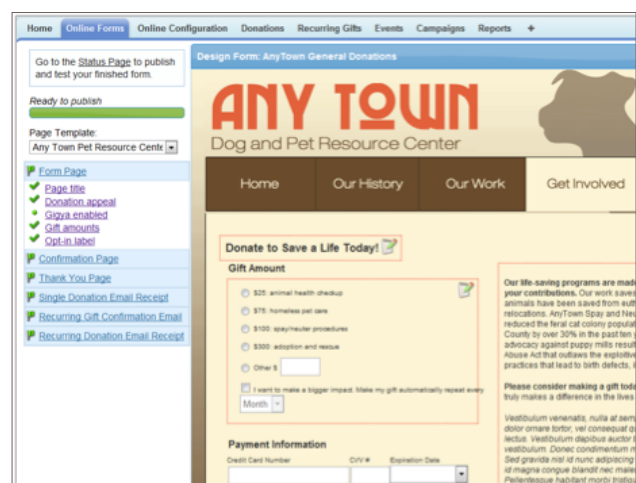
Home Online Forms Online Configuration Donations Recurring Gifts Events Campaigns Reports +

Go to the Status Page to publish and test your finished form.

Ready to publish

Page Template:
Any Town Pet Resource Cente

Form Page
Page title
Donation appeal
Gigya enabled
Gift amounts
Opt-in label
Confirmation Page
Thank You Page
Single Donation Email Receipt
Recurring Gift Confirmation Email
Recurring Donation Email Receipt

Design Form: AnyTown General Donations

ANY TOWN
Dog and Pet Resource Center

Home Our History Our Work Get Involved

Donate to Save a Life Today!

Gift Amount

$25: animal health checkup
$75: homeless pet care
$100: spay/neuter procedures
$300: adoption and rescue
Other $

I want to make a bigger impact. Make my gift automatically repeat every
Month

Payment Information

Credit Card Number CVV # Expiration Date

Our life-saving programs are made your contributions. Our work saves animals have been saved from euth relocations. AnyTown Spay and Neu reduced the feral cat colony popula County by over 30% in the past fiv advocacy against puppy mills result Abuse Act that outlaws the exploitiv practices that lead to birth defects, i

Please consider making a gift toda truly makes a difference in the lives

Vestibulum venenatis, nulla at sem dolor ornare tortor, vel consequat o lectus. Vestibulum dapibus auctor t vestibulum. Donec condimentum m Sed gravida nisl id nunc adipiscing id magna congue blandit nec male Pellentesque habitant morbi tristiqu